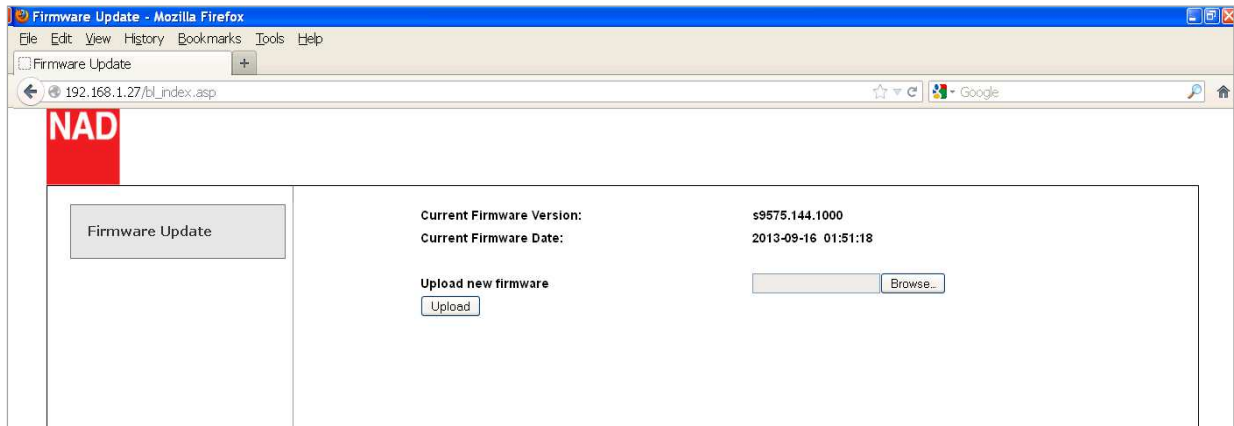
Firmware Update - Mozilla Firefox

File Edit View History Bookmarks Tools Help

Firmware Update +

192.168.1.27/bl_index.asp

Google

NAD

Firmware Update

Current Firmware Version: s9575.144.1000
Current Firmware Date: 2013-09-16 01:51:18

Upload new firmware Browse...

Upload